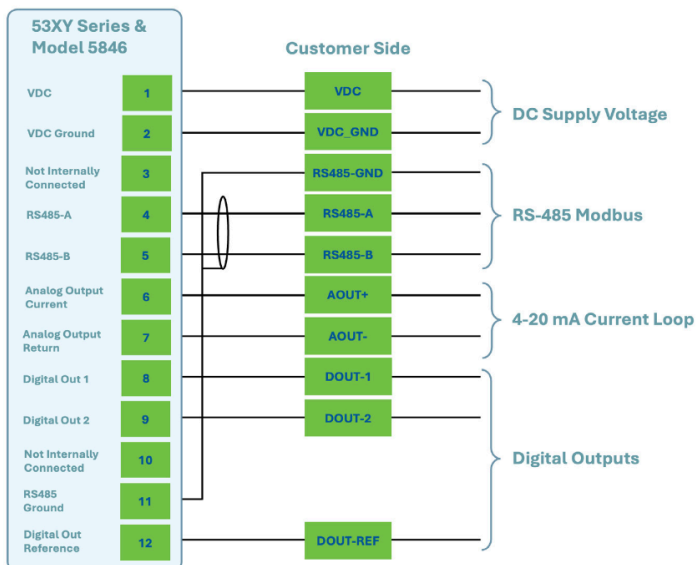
53XY Series & Model 5846

Customer Side

| | |
|---|---|
| VDC | 1 |
| VDC Ground | 2 |
| Not Internally Connected | 3 |
| RS485-A | 4 |
| RS485-B | 5 |
| Analog Output Current | 6 |
| Analog Output Return | 7 |
| Digital Out 1 | 8 |
| Digital Out 2 | 9 |
| Not Internally Connected | 10 |
| RS485 Ground | 11 |
| Digital Out Reference | 12 |

VDC
VDC_GND
RS485-GND
RS485-A
RS485-B
AOUT+
AOUT-
DOUT-1
DOUT-2
DOUT-REF

DC Supply Voltage
RS-485 Modbus
4-20 mA Current Loop
Digital Outputs